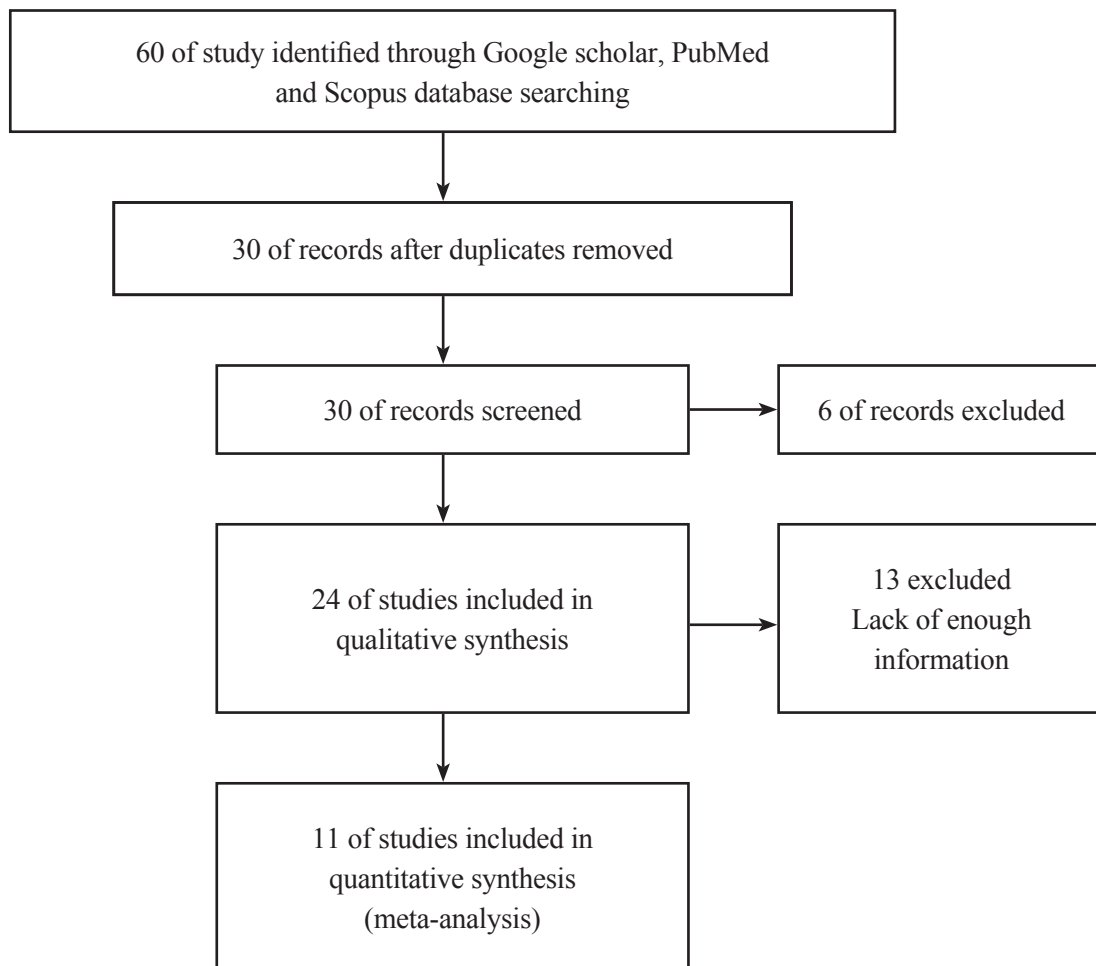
60 of study identified through Google scholar, PubMed and Scopus database searching

30 of records after duplicates removed

30 of records screened

6 of records excluded

24 of studies included in qualitative synthesis

13 excluded
Lack of enough information

11 of studies included in quantitative synthesis (meta-analysis)